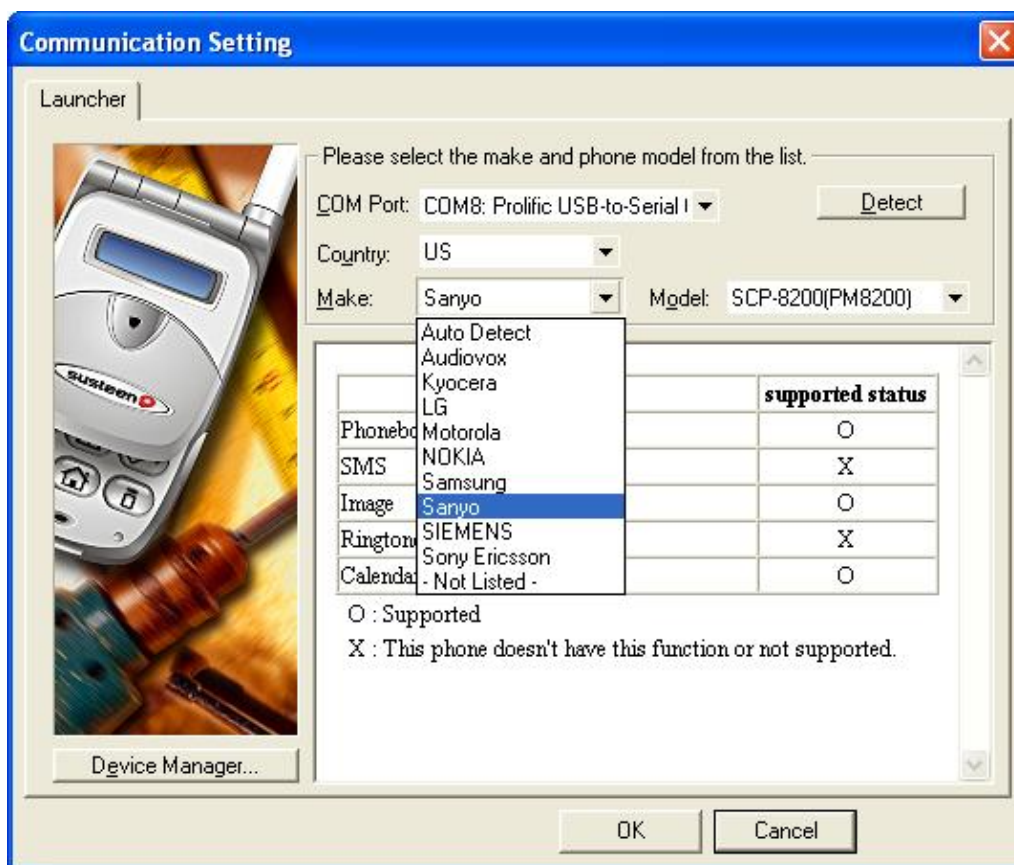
Communication Setting

Launcher

Please select the make and phone model from the list.

COM Port: COM8: Prolific USB-to-Serial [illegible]

Detect

Country: US

Make: Sanyo

Model: SCP-8200(PM8200)

Auto Detect
Audiovox
Kyocera
LG
Motorola
NOKIA
Samsung
Sanyo
SIEMENS
Sony Ericsson
- Not Listed -

susteen

| | supported status |
|---|---|
| Phonebo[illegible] | O |
| SMS | X |
| Image | O |
| Rington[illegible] | X |
| Calenda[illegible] | O |

O : Supported

X : This phone doesn't have this function or not supported.

Device Manager...

OK

Cancel